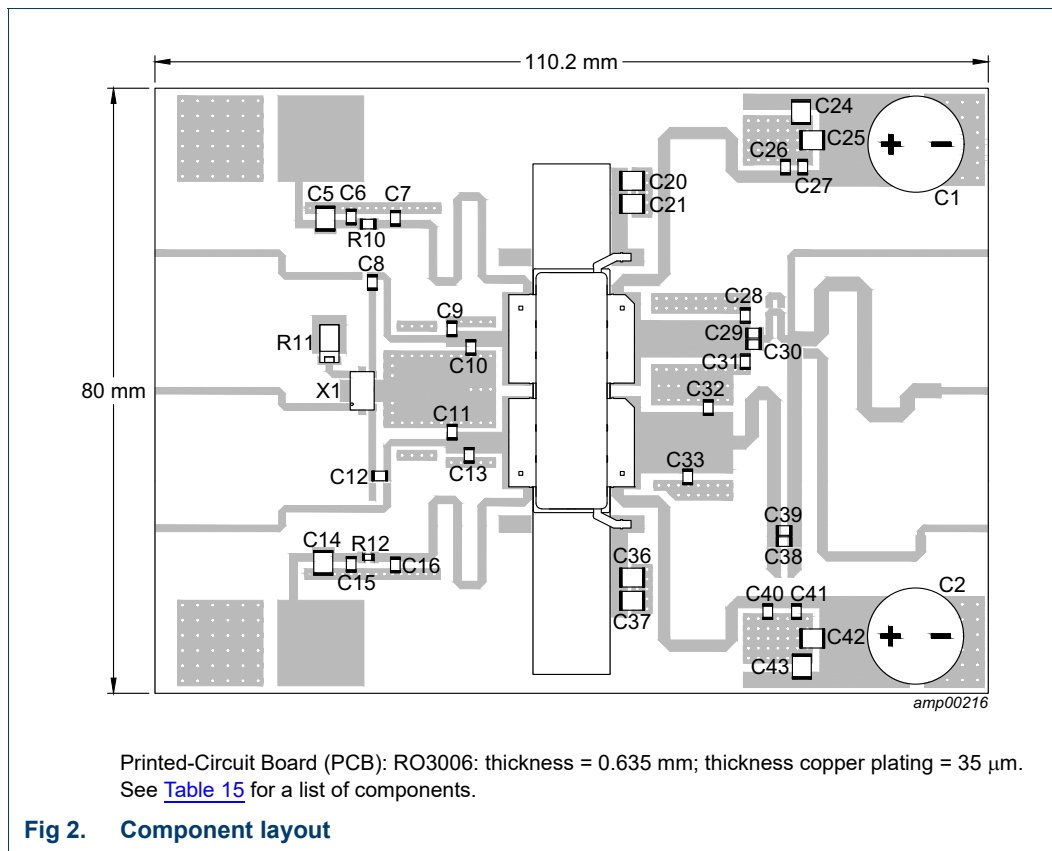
110.2 mm

80 mm

C24
C25
C26
C27
C1
C20
C21
C5 C6 C7
R10
C8
C28
C9
C29
C30
R11
C10
C31
X1
C32
C11
C12
C13
C33
C39
C38
C14 R12
C15
C16
C36
C37
C40 C41
C2
C42
C43

amp00216

Printed-Circuit Board (PCB): RO3006: thickness = 0.635 mm; thickness copper plating = 35 $\mu$m. See Table 15 for a list of components.

Fig 2. Component layout